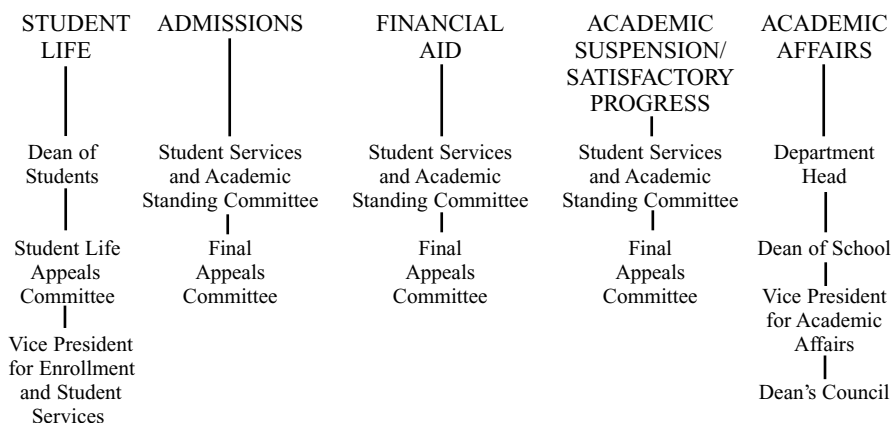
STUDENT LIFE

Dean of Students

Student Life Appeals Committee

Vice President for Enrollment and Student Services

ADMISSIONS

Student Services and Academic Standing Committee

Final Appeals Committee

FINANCIAL AID

Student Services and Academic Standing Committee

Final Appeals Committee

ACADEMIC SUSPENSION/ SATISFACTORY PROGRESS

Student Services and Academic Standing Committee

Final Appeals Committee

ACADEMIC AFFAIRS

Department Head

Dean of School

Vice President for Academic Affairs

Dean's Council